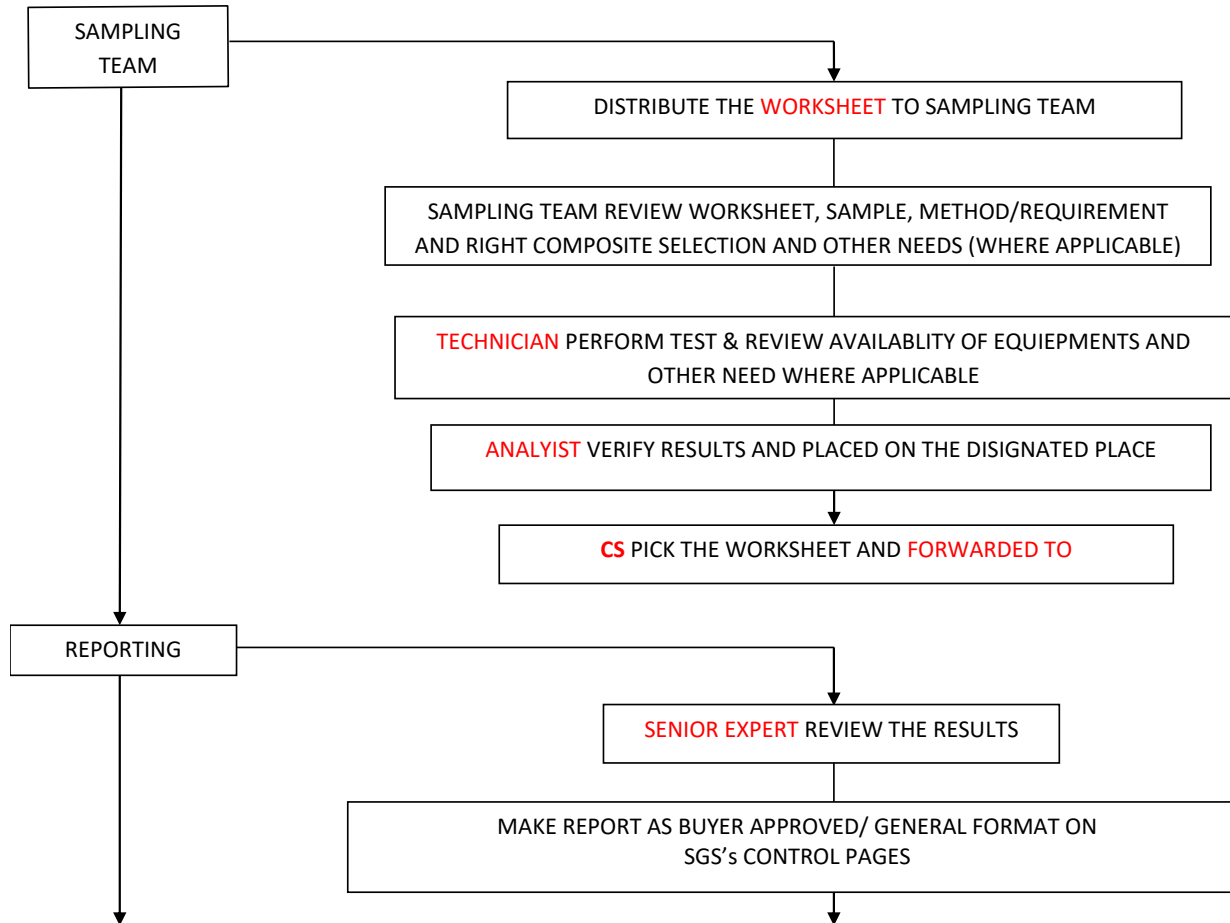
SAMPLING TEAM

DISTRIBUTE THE WORKSHEET TO SAMPLING TEAM

SAMPLING TEAM REVIEW WORKSHEET, SAMPLE, METHOD/REQUIREMENT AND RIGHT COMPOSITE SELECTION AND OTHER NEEDS (WHERE APPLICABLE)

TECHNICIAN PERFORM TEST & REVIEW AVAILABLITY OF EQUIEPMENTS AND OTHER NEED WHERE APPLICABLE

ANALYIST VERIFY RESULTS AND PLACED ON THE DISIGNATED PLACE

CS PICK THE WORKSHEET AND FORWARDED TO

REPORTING

SENIOR EXPERT REVIEW THE RESULTS

MAKE REPORT AS BUYER APPROVED/ GENERAL FORMAT ON SGS's CONTROL PAGES